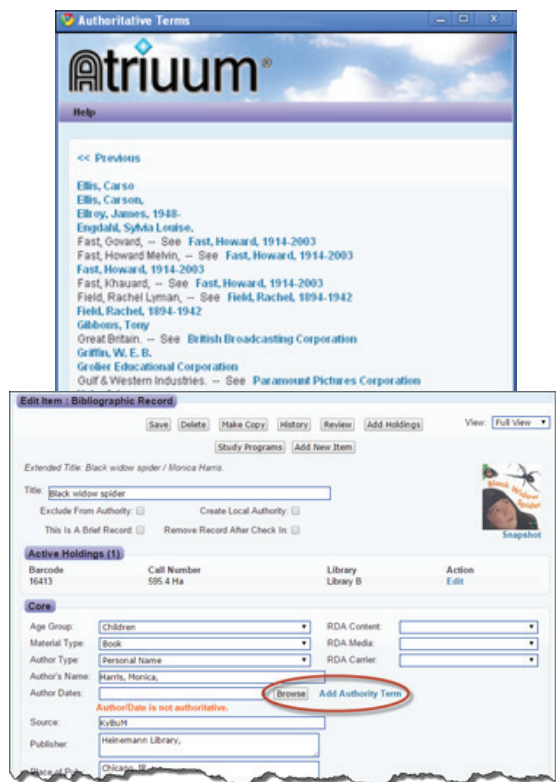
Authoritative Terms

Atriuum®

Help

<< Previous

Ellis, Carso
Ellis, Carson,
Ellroy, James, 1948-
Engdahl, Sylvia Louise.
Fast, Govard, -- See Fast, Howard, 1914-2003
Fast, Howard Melvin, -- See Fast, Howard, 1914-2003
Fast, Howard, 1914-2003
Fast, Khauard, -- See Fast, Howard, 1914-2003
Field, Rachel Lyman, -- See Field, Rachel, 1894-1942
Field, Rachel, 1894-1942
Gibbons, Tony
Great Britain. -- See British Broadcasting Corporation
Griffin, W. E. B.
Grolier Educational Corporation
Gulf & Western Industries. -- See Paramount Pictures Corporation

Edit Item : Bibliographic Record

Save | Delete | Make Copy | History | Review | Add Holdings | View: Full View

Study Programs | Add New Item

Extended Title: Black widow spider / Monica Harris.

Title: Black widow spider

Exclude From Authority:
Create Local Authority:
This Is A Brief Record:
Remove Record After Check In:

Black Widow Spider
Snapshot

Active Holdings (1)

| Barcode | Call Number | Library | Action |
|---|---|---|---|
| 16413 | 595.4 Ha | Library B | Edit |

Core

Age Group: Children
RDA Content:
Material Type: Book
RDA Media:
Author Type: Personal Name
RDA Carrier:
Author's Name: Harris, Monica,
Author Dates: Browse | Add Authority Term
Author/Date is not authoritative.
Source: KyBuM
Publisher: Heinemann Library,
Place of Pub: Chicago, Ill.